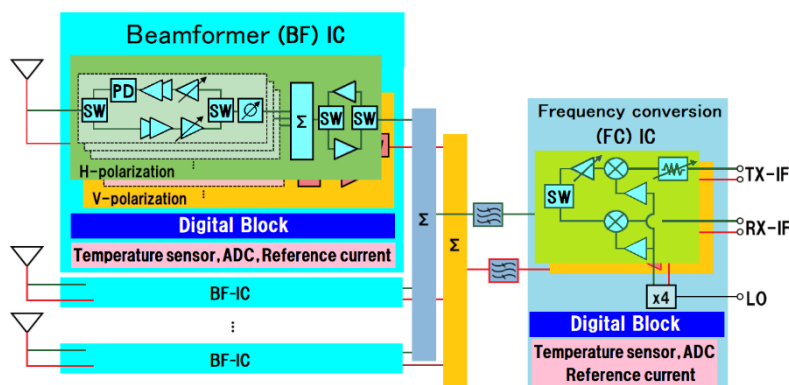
Beamformer (BF) IC

PD

SW

SW

Σ

SW

SW

H-polarization

V-polarization

Digital Block

Temperature sensor, ADC, Reference current

BF-IC

⋮

BF-IC

Σ

Σ

Frequency conversion (FC) IC

SW

TX-IF

RX-IF

x4

LO

Digital Block

Temperature sensor, ADC Reference current